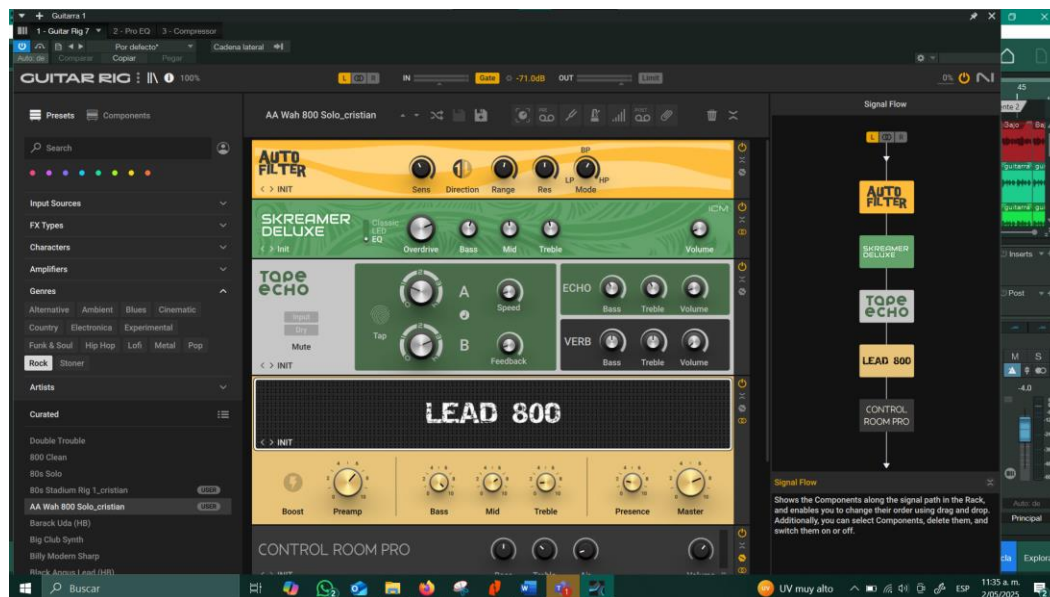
Guitarra 1
1 - Guitar Rig 7 2 - Pro EQ 3 - Compressor
Por defecto* Cadena lateral
Auto: de Comparar Copiar Pegar
GUITAR RIG 100%
IN Gate -71.0dB OUT Limit
0%
Presets Components
AA Wah 800 Solo_cristian
Signal Flow
Search
Input Sources
FX Types
Characters
Amplifiers
Genres
Alternative Ambient Blues Cinematic
Country Electronica Experimental
Funk & Soul Hip Hop Lofi Metal Pop
Rock Stoner
Artists
Curated
Double Trouble
800 Clean
80s Solo
80s Stadium Rig 1_cristian USER
AA Wah 800 Solo_cristian USER
Barack Uda (HB)
Big Club Synth
Billy Modern Sharp
Black Angus Lead (HB)
AUTO FILTER
INIT
Sens Direction Range Res BP LP HP Mode
SKREAMER DELUXE
Classic LED EQ
Init
Overdrive Bass Mid Treble Volume
TAPE ECHO
Input Dry
Mute
Tap
A B
Speed Feedback
ECHO Bass Treble Volume
VERB Bass Treble Volume
INIT
LEAD 800
INIT
Boost Preamp Bass Mid Treble Presence Master
CONTROL ROOM PRO
AUTO FILTER
SKREAMER DELUXE
TAPE ECHO
LEAD 800
CONTROL ROOM PRO
Signal Flow
Shows the Components along the signal path in the Rack, and enables you to change their order using drag and drop. Additionally, you can select Components, delete them, and switch them on or off.
Inserts
Post
M S
-4.0
Auto: de
Principal
Explora
Buscar
UV muy alto
ESP
11:35 a. m.
2/05/2025